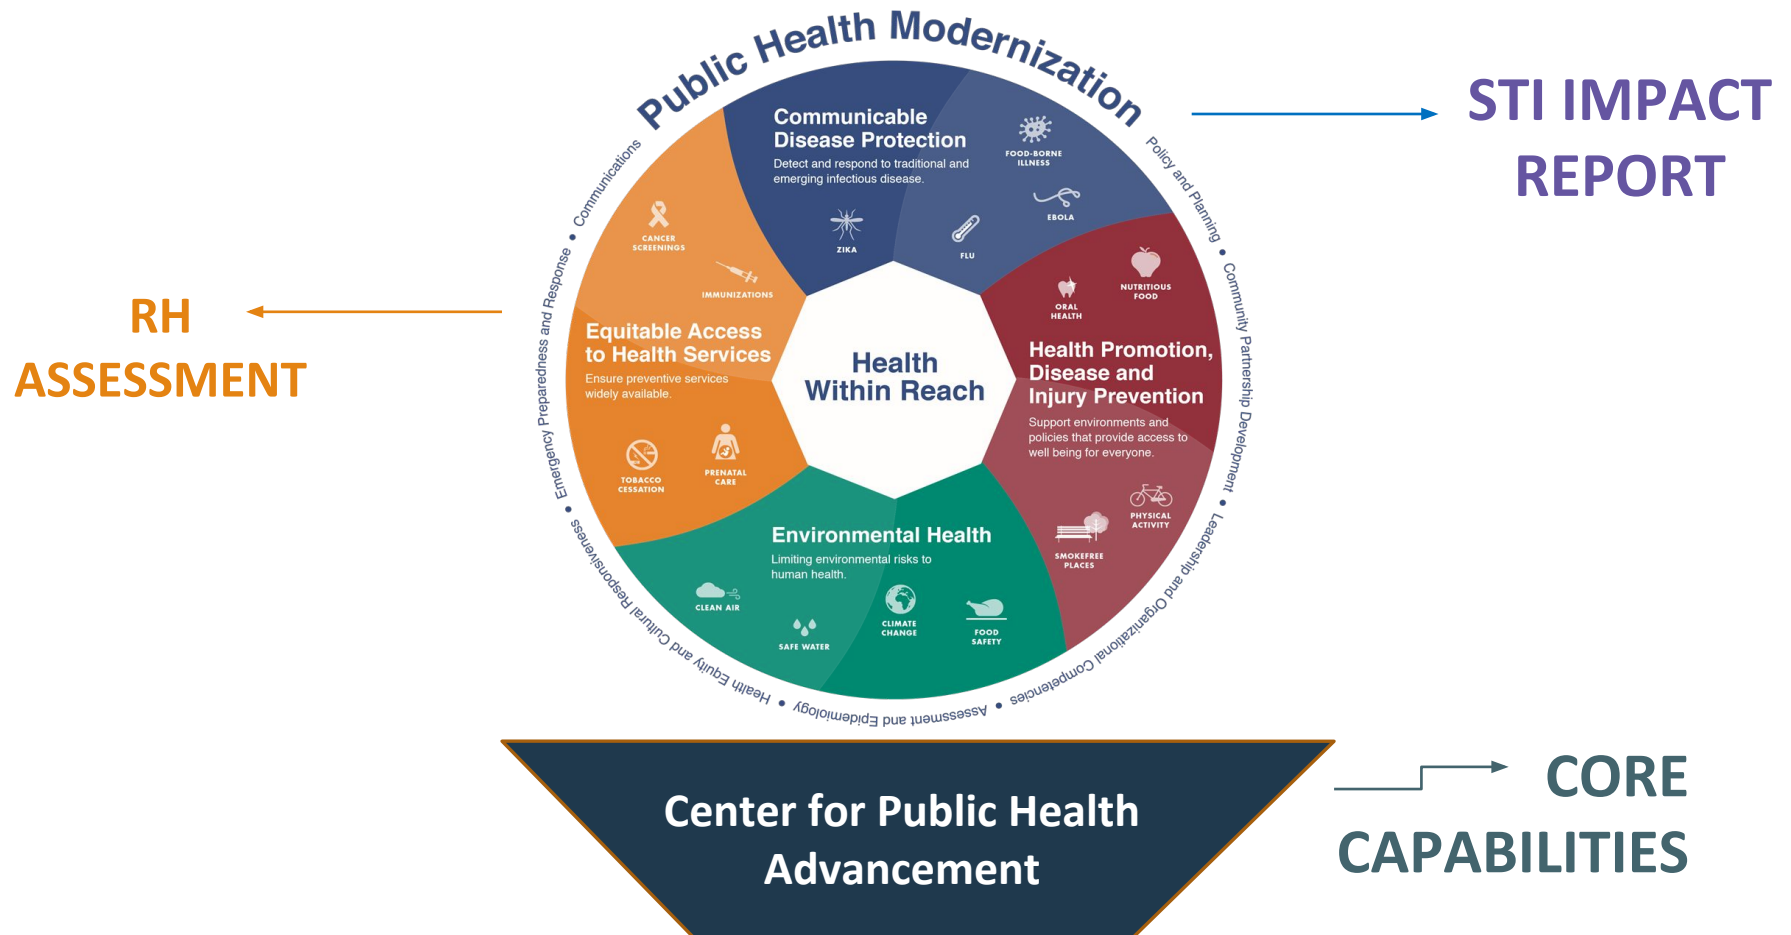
Public Health Modernization

STI IMPACT REPORT

RH ASSESSMENT

Communicable Disease Protection
Detect and respond to traditional and emerging infectious disease.

FOOD-BORNE ILLNESS
EBOLA
ZIKA
FLU

CANCER SCREENINGS
IMMUNIZATIONS

Equitable Access to Health Services
Ensure preventive services widely available.

TOBACCO CESSATION
PRENATAL CARE

Health Within Reach

ORAL HEALTH
NUTRITIOUS FOOD

Health Promotion, Disease and Injury Prevention
Support environments and policies that provide access to well being for everyone.

PHYSICAL ACTIVITY
SMOKEFREE PLACES

Environmental Health
Limiting environmental risks to human health.

CLEAN AIR
SAFE WATER
CLIMATE CHANGE
FOOD SAFETY

Communications • Policy and Planning • Community Partnership Development • Leadership and Organizational Competencies • Assessment and Epidemiology • Health Equity and Cultural Responsiveness • Emergency Preparedness and Response

Center for Public Health Advancement

CORE CAPABILITIES